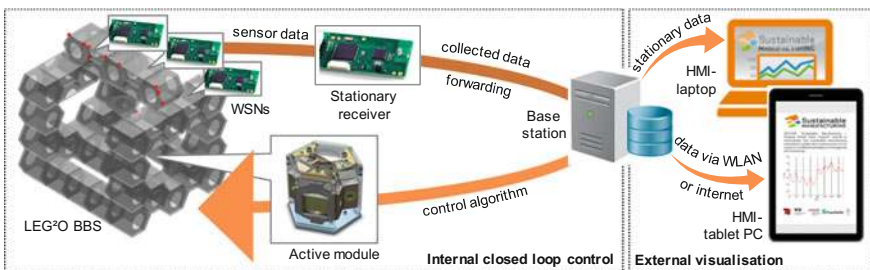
sensor data

collected data

forwarding

stationary data

WSNs

Stationary receiver

Base station

HMI-laptop

Sustainable

data via WLAN

or internet

Sustainable

HMI-tablet PC

control algorithm

LEG²O BBS

Active module

Internal closed loop control

External visualisation